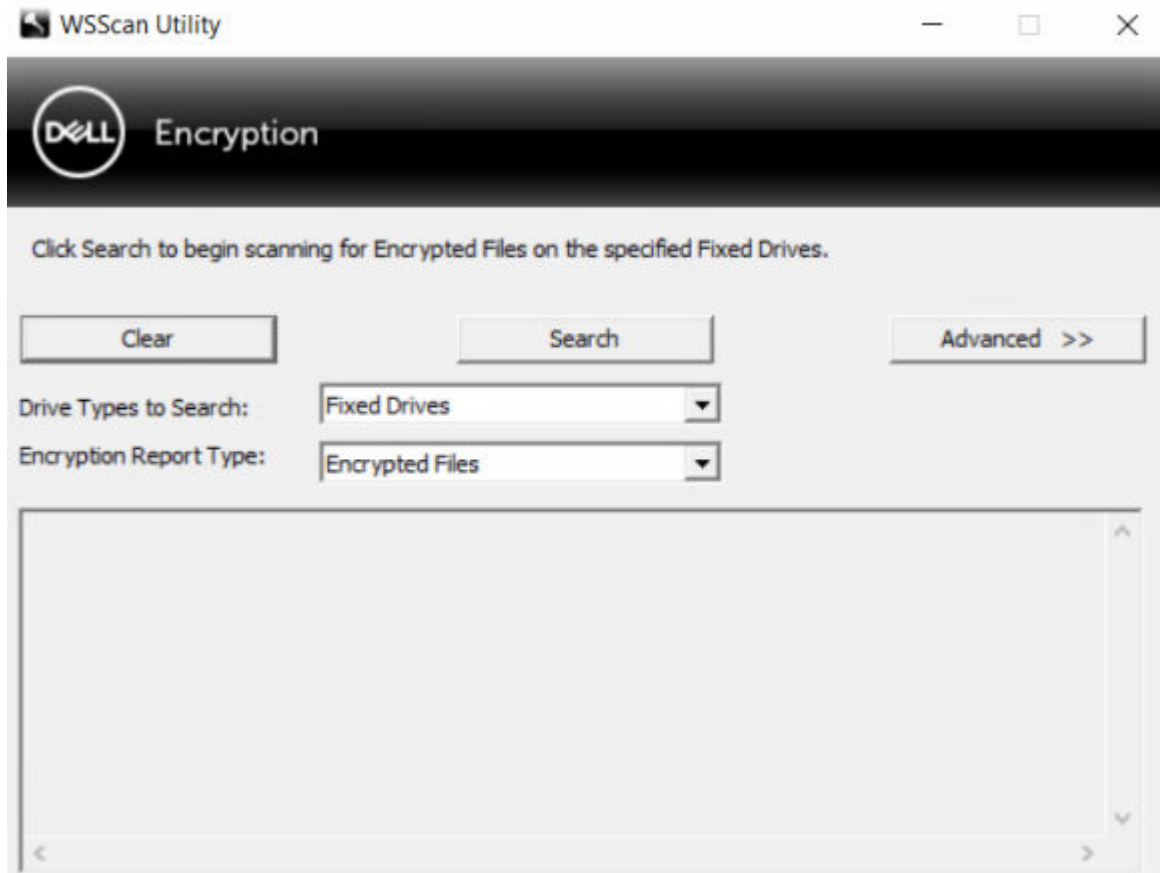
WSScan Utility

DELL Encryption

Click Search to begin scanning for Encrypted Files on the specified Fixed Drives.

Clear

Search

Advanced >>

Drive Types to Search: Fixed Drives

Encryption Report Type: Encrypted Files